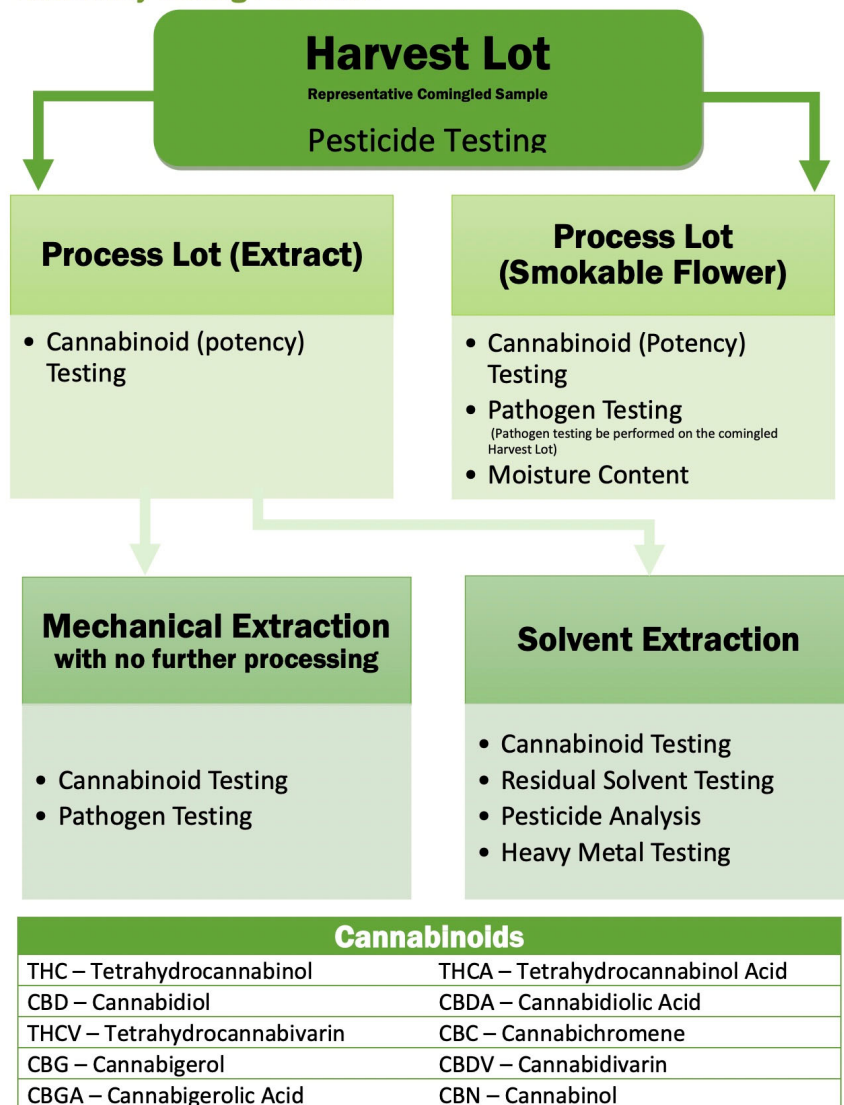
Harvest Lot
Representative Comingled Sample
Pesticide Testing

Process Lot (Extract)

• Cannabinoid (potency) Testing

Process Lot (Smokable Flower)

• Cannabinoid (Potency) Testing
• Pathogen Testing
(Pathogen testing be performed on the comingled Harvest Lot)
• Moisture Content

Mechanical Extraction with no further processing

• Cannabinoid Testing
• Pathogen Testing

Solvent Extraction

• Cannabinoid Testing
• Residual Solvent Testing
• Pesticide Analysis
• Heavy Metal Testing

| Cannabinoids | |
|---|---|
| THC – Tetrahydrocannabinol | THCA – Tetrahydrocannabinol Acid |
| CBD – Cannabidiol | CBDA – Cannabidiolic Acid |
| THCV – Tetrahydrocannabivarin | CBC – Cannabichromene |
| CBG – Cannabigerol | CBDV – Cannabidivarin |
| CBGA – Cannabigerolic Acid | CBN – Cannabinol |